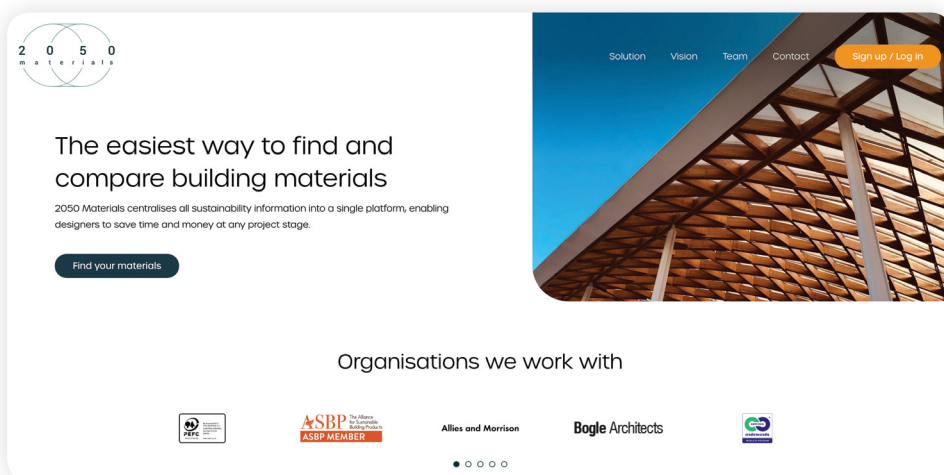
2 0 5 0
m a t e r i a l s

Solution Vision Team Contact Sign up / Log in

The easiest way to find and compare building materials

2050 Materials centralises all sustainability information into a single platform, enabling designers to save time and money at any project stage.

Find your materials

Organisations we work with

PEFC

ASBP The Alliance for Sustainable Building Products
ASBP MEMBER

Allies and Morrison

Bogle Architects

cradletocradle